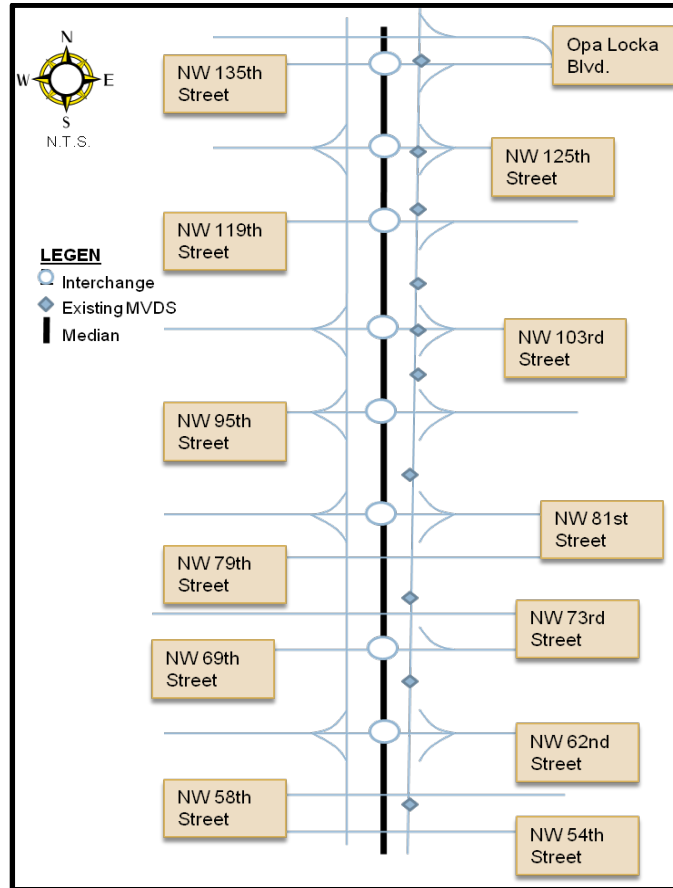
N
W E
S
N.T.S.

NW 135th Street

Opa Locka Blvd.

NW 125th Street

NW 119th Street

LEGEN
Interchange
Existing MVDS
Median

NW 103rd Street

NW 95th Street

NW 81st Street

NW 79th Street

NW 73rd Street

NW 69th Street

NW 62nd Street

NW 58th Street

NW 54th Street